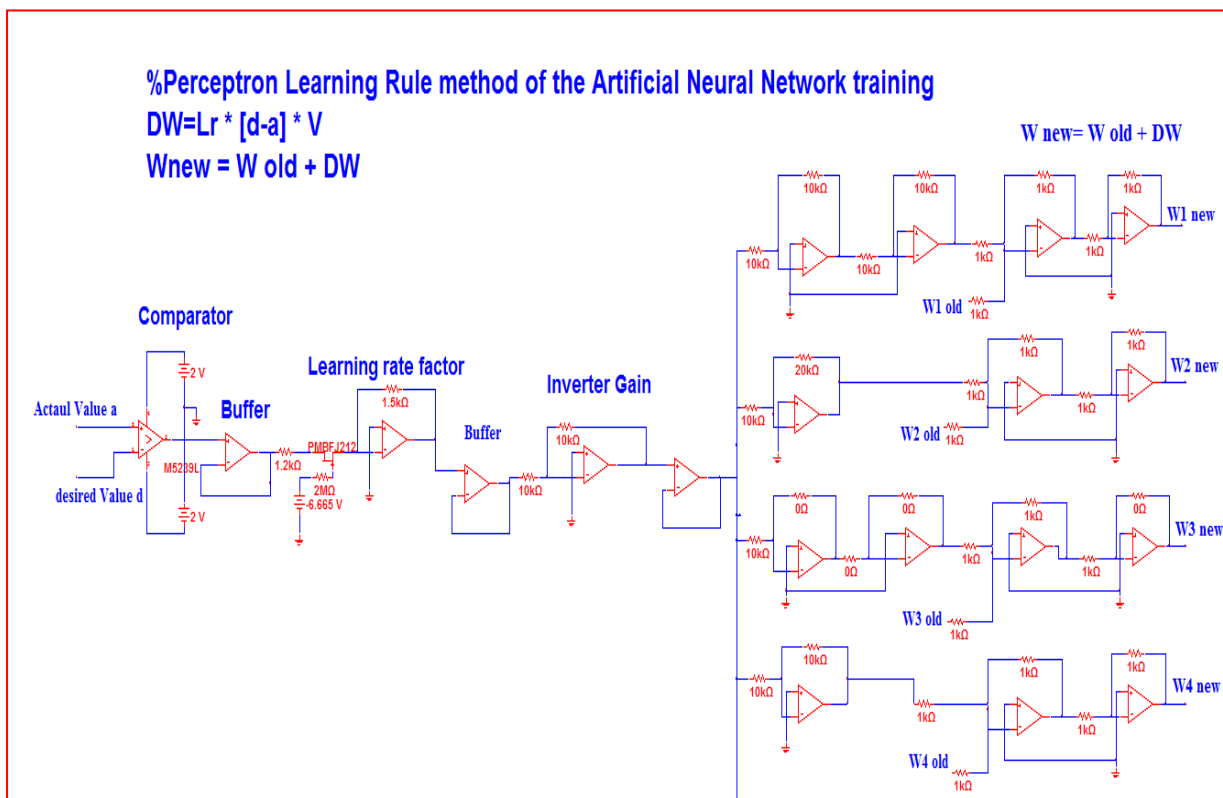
%Perceptron Learning Rule method of the Artificial Neural Network training
DW=Lr * [d-a] * V
Wnew = W old + DW

W new= W old + DW

Comparator

2 V

Buffer

Learning rate factor

Inverter Gain

Actaul Value a

desired Value d

M5239L

2 V

1.2kΩ

PMBFJ212

2MΩ

-6.665 V

1.5kΩ

Buffer

10kΩ

10kΩ

10kΩ

10kΩ

10kΩ

1kΩ

1kΩ

10kΩ

1kΩ

1kΩ

W1 new

W1 old

1kΩ

20kΩ

1kΩ

1kΩ

10kΩ

1kΩ

1kΩ

W2 new

W2 old

1kΩ

0Ω

0Ω

1kΩ

0Ω

10kΩ

0Ω

1kΩ

1kΩ

W3 new

W3 old

1kΩ

10kΩ

1kΩ

1kΩ

10kΩ

1kΩ

1kΩ

W4 new

W4 old

1kΩ